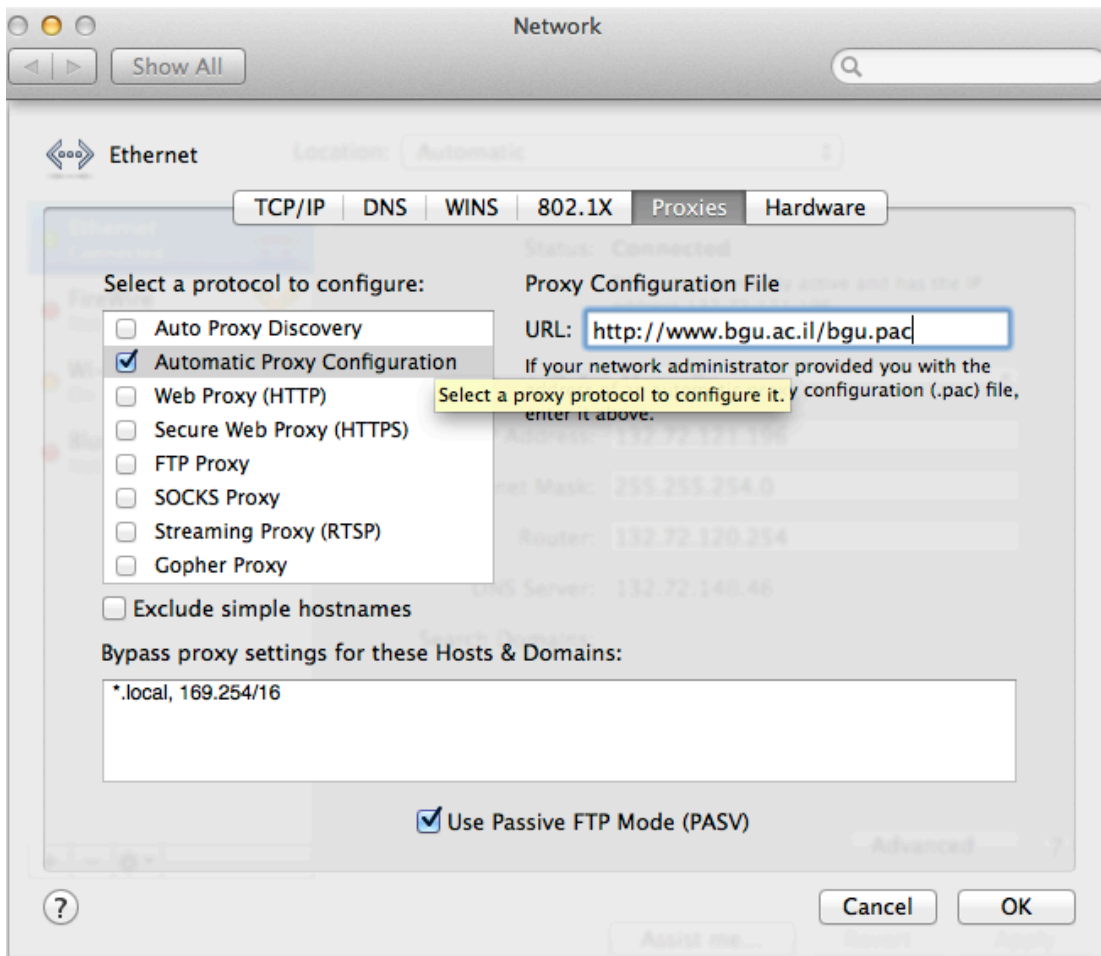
Network

Show All

Ethernet

TCP/IP | DNS | WINS | 802.1X | Proxies | Hardware

Select a protocol to configure:

Auto Proxy Discovery
Automatic Proxy Configuration
Web Proxy (HTTP)
Secure Web Proxy (HTTPS)
FTP Proxy
SOCKS Proxy
Streaming Proxy (RTSP)
Gopher Proxy

Proxy Configuration File

URL: http://www.bgu.ac.il/bgu.pac

If your network administrator provided you with the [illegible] configuration (.pac) file, enter it above.

Select a proxy protocol to configure it.

Exclude simple hostnames

Bypass proxy settings for these Hosts & Domains:

*.local, 169.254/16

Use Passive FTP Mode (PASV)

?

Cancel

OK